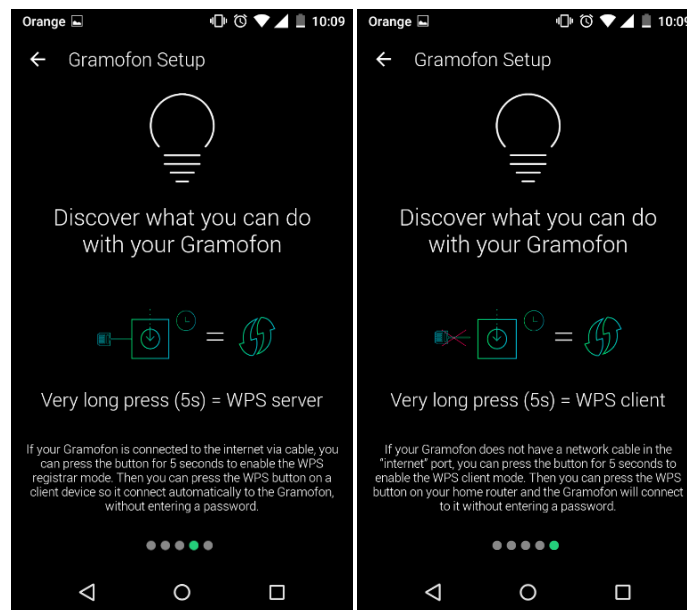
Orange 10:09

Gramofon Setup

Discover what you can do with your Gramofon

=

Very long press (5s) = WPS server

If your Gramofon is connected to the internet via cable, you can press the button for 5 seconds to enable the WPS registrar mode. Then you can press the WPS button on a client device so it connect automatically to the Gramofon, without entering a password.

Orange 10:09

Gramofon Setup

Discover what you can do with your Gramofon

=

Very long press (5s) = WPS client

If your Gramofon does not have a network cable in the "internet" port, you can press the button for 5 seconds to enable the WPS client mode. Then you can press the WPS button on your home router and the Gramofon will connect to it without entering a password.